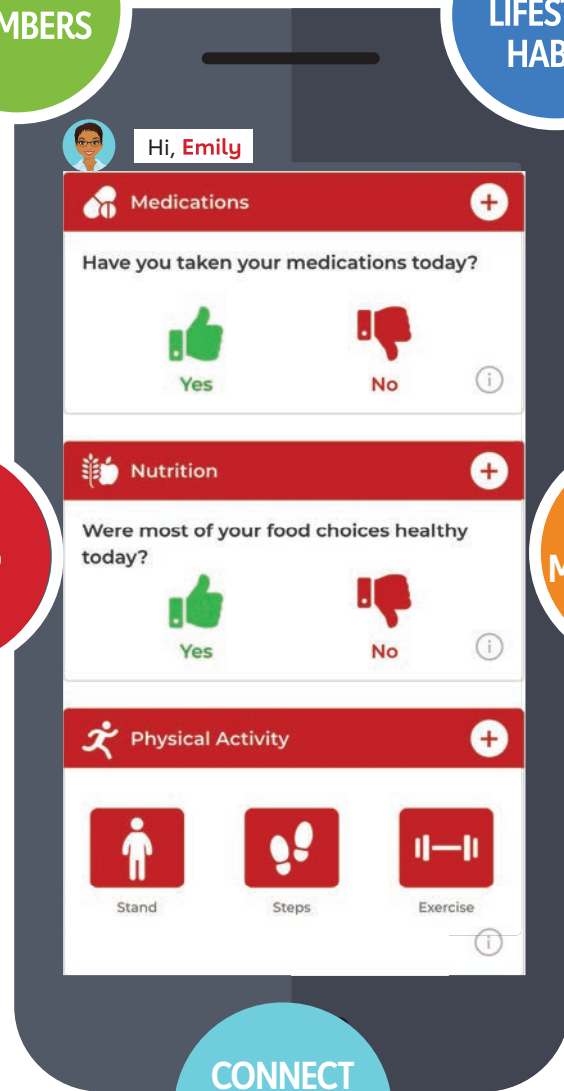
MBERS

LIFEST
HAB

Hi, Emily

Medications

Have you taken your medications today?

Yes

No

Nutrition

Were most of your food choices healthy today?

Yes

No

M

Physical Activity

Stand

Steps

Exercise

CONNECT